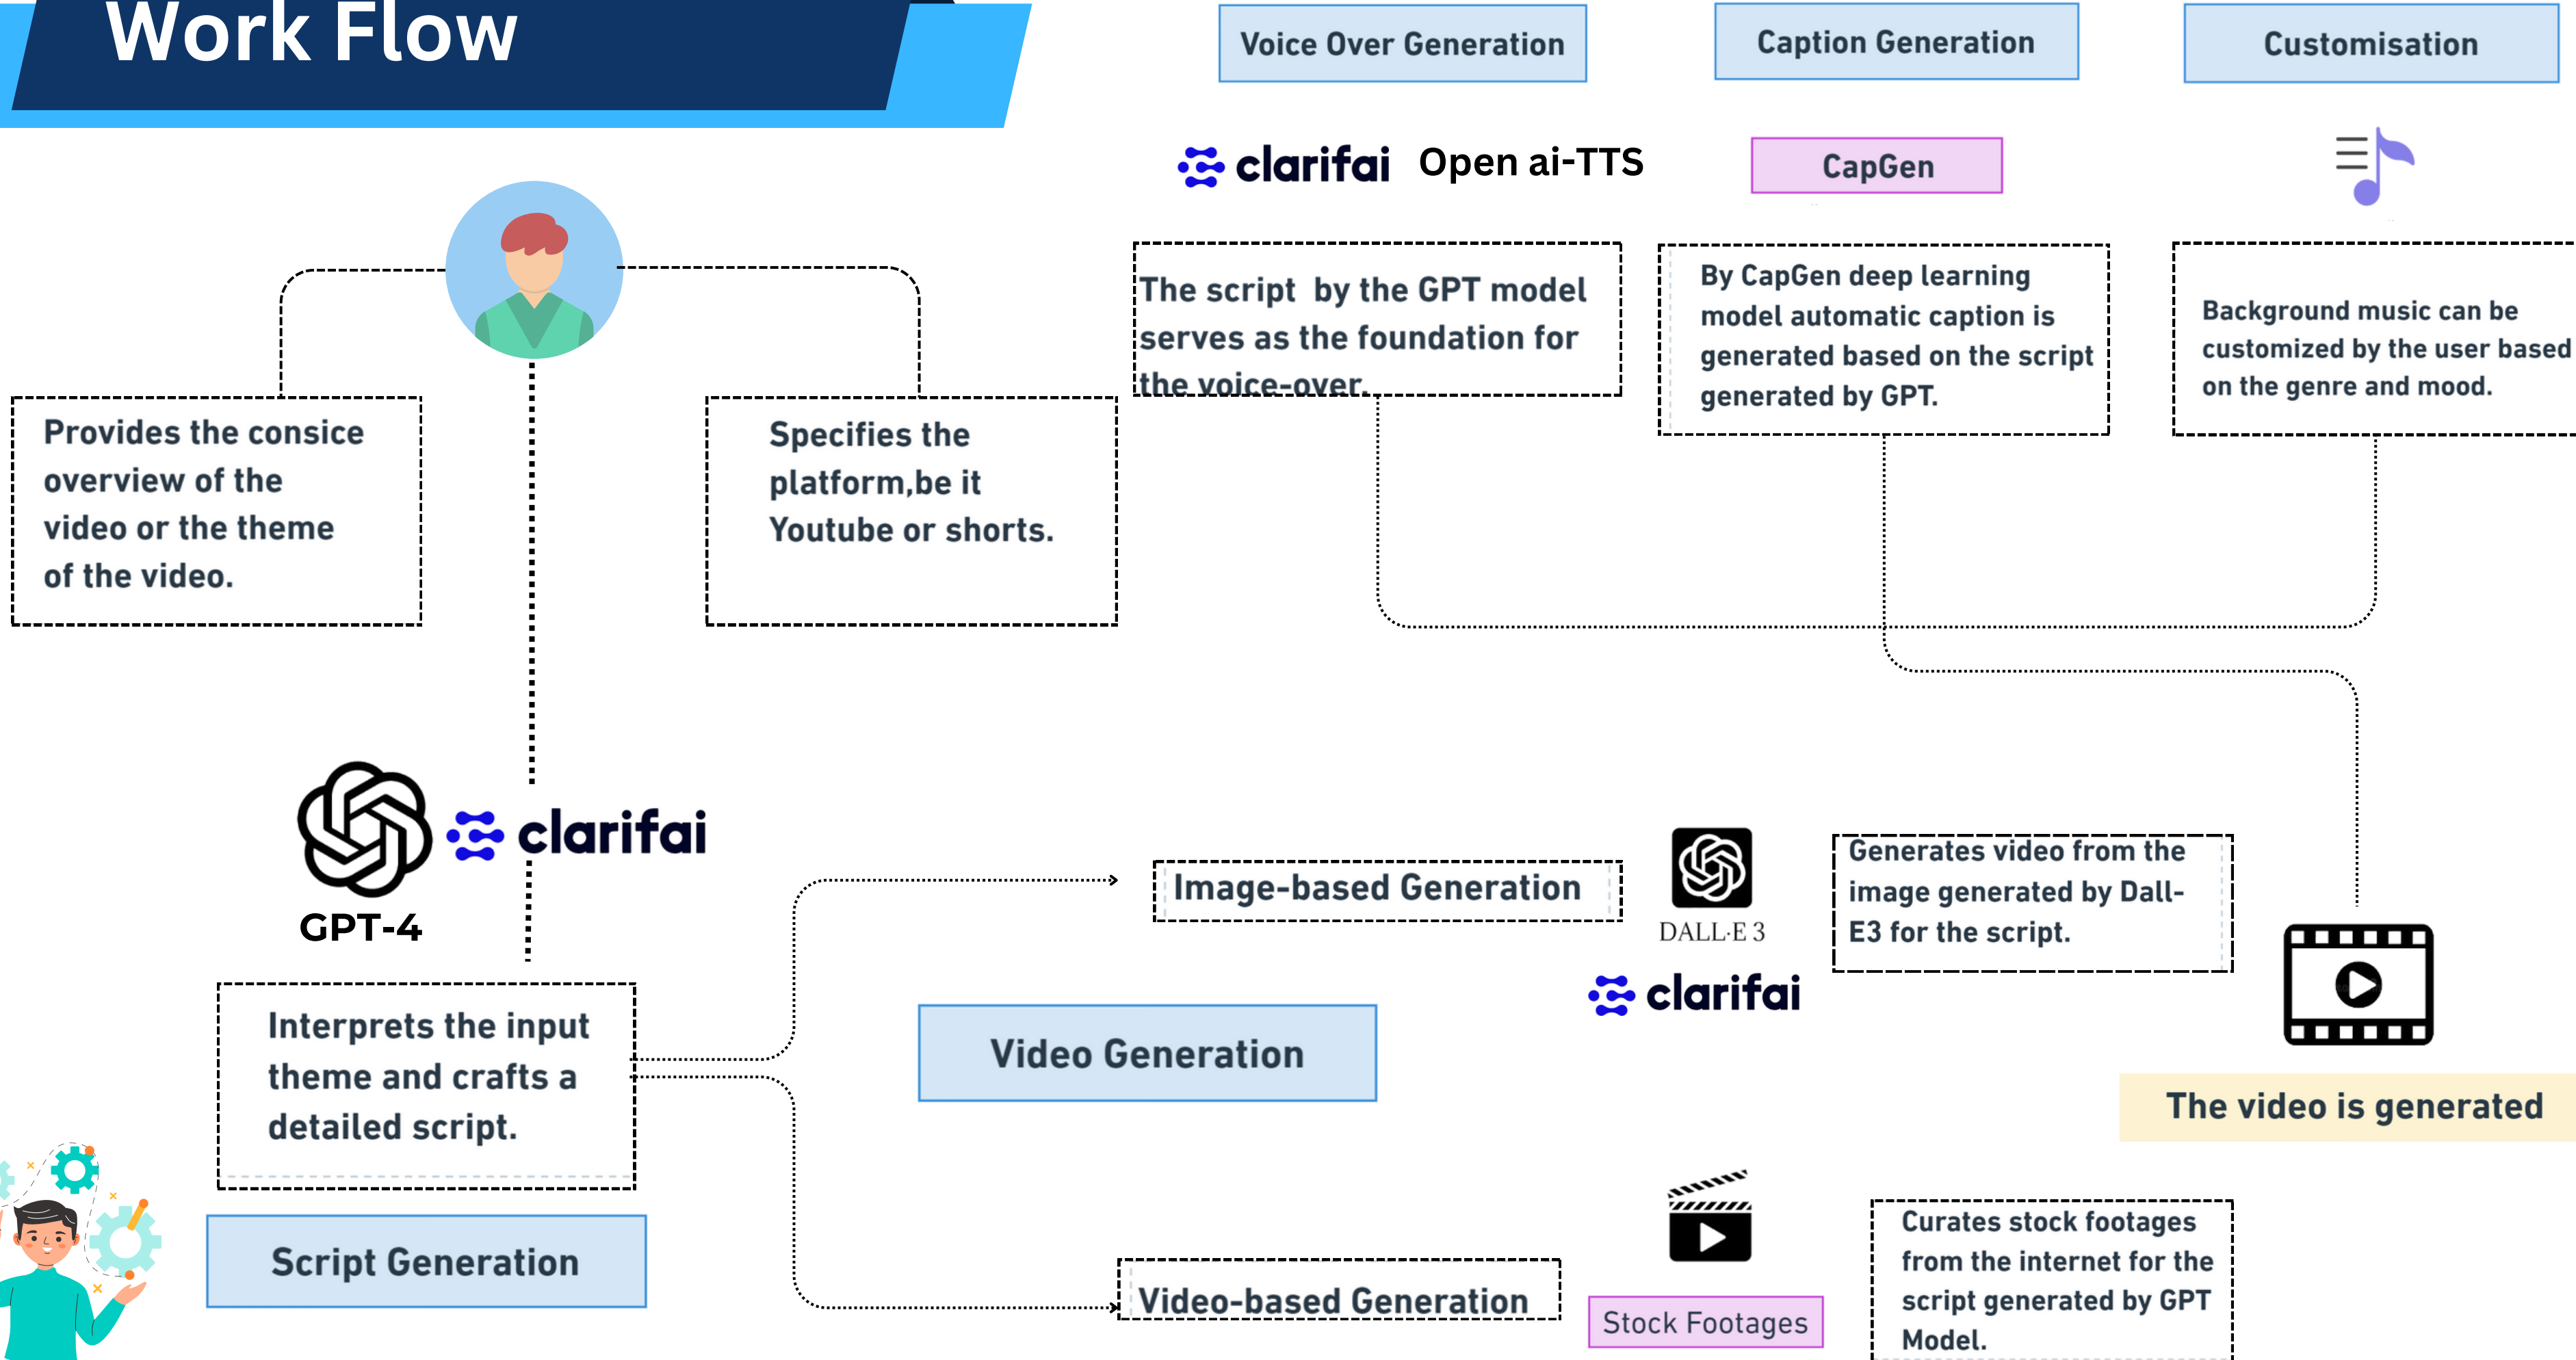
Work Flow

Voice Over Generation

Caption Generation

Customisation

clarifai Open ai-TTS

CapGen

The script by the GPT model serves as the foundation for the voice-over.

By CapGen deep learning model automatic caption is generated based on the script generated by GPT.

Background music can be customized by the user based on the genre and mood.

Provides the consice overview of the video or the theme of the video.

Specifies the platform,be it Youtube or shorts.

GPT-4

clarifai

Image-based Generation

DALL·E 3

clarifai

Generates video from the image generated by Dall-E3 for the script.

Interprets the input theme and crafts a detailed script.

Video Generation

The video is generated

Script Generation

Video-based Generation

Stock Footages

Curates stock footages from the internet for the script generated by GPT Model.